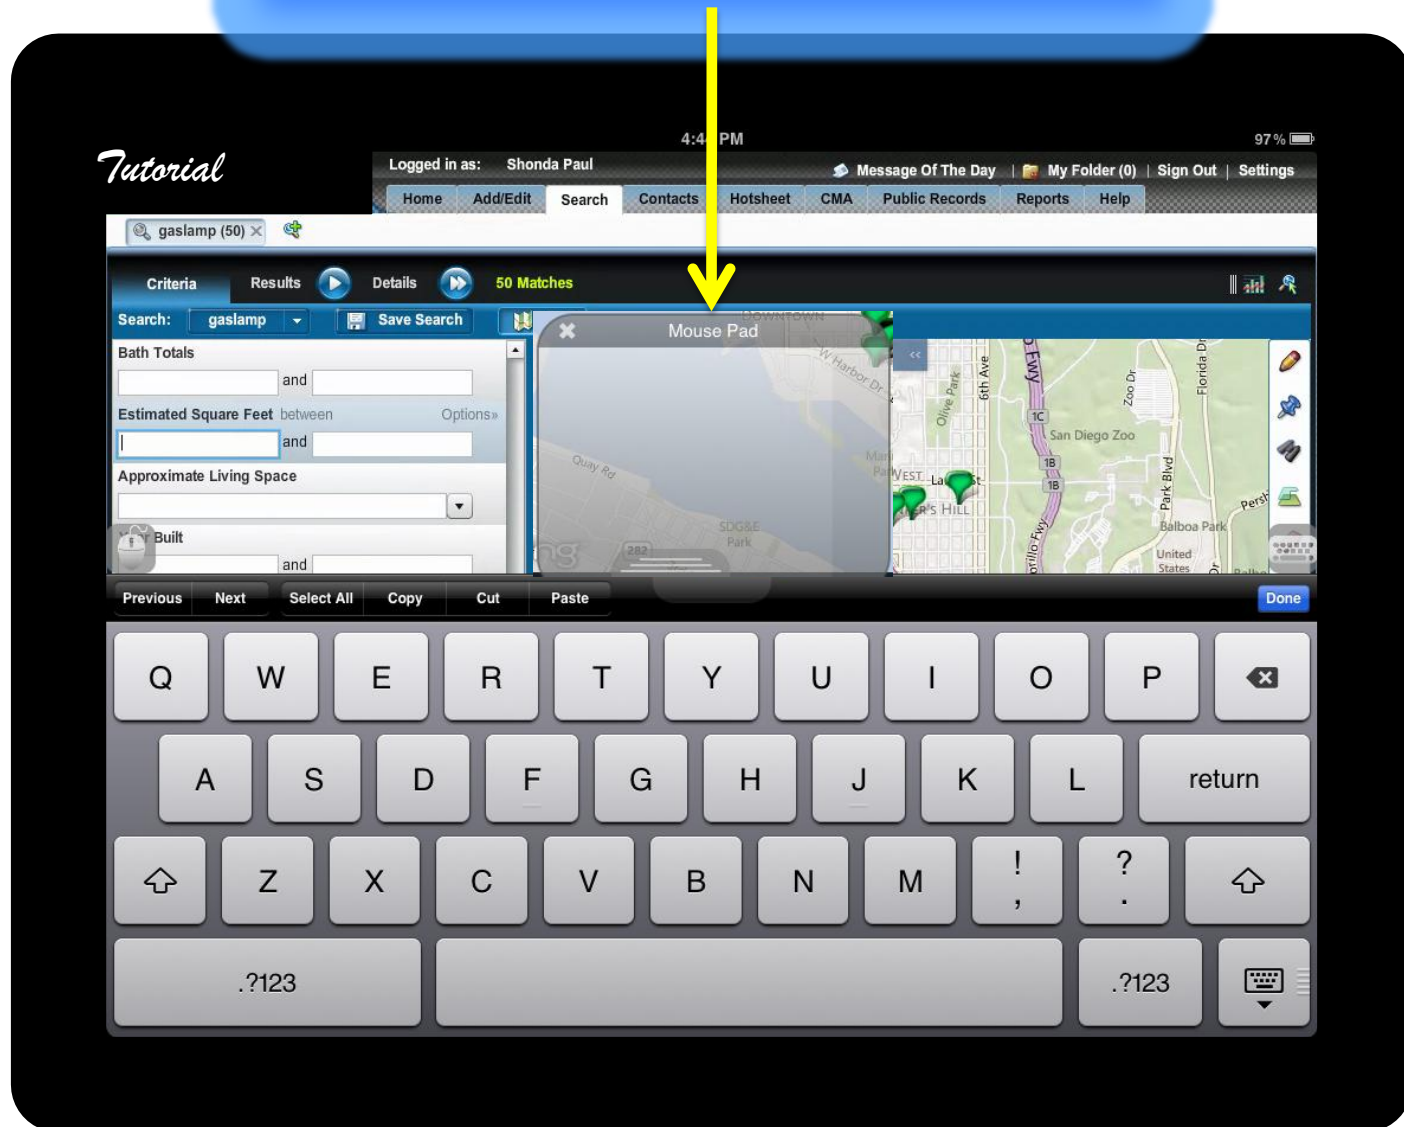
Tutorial

4:4 PM

97 %

Logged in as: Shonda Paul

Message Of The Day | My Folder (0) | Sign Out | Settings

Home | Add/Edit | Search | Contacts | Hotsheet | CMA | Public Records | Reports | Help

gaslamp (50)

Criteria | Results | Details | 50 Matches

Search: gaslamp | Save Search

Mouse Pad

Bath Totals

and

Estimated Square Feet between Options»

and

Approximate Living Space

Built

and

DOWNTOWN

W Harbor Dr

Quay Rd

SDG&E Park

Olive Park

6th Ave

Fwy

1C

San Diego Zoo

1B

1B

Zoo Dr

Florida Dr

Park Blvd

Balboa Park

United States

WEST

HILL

Persh

Previous | Next | Select All | Copy | Cut | Paste | Done

Q W E R T Y U I O P

A S D F G H J K L return

Z X C V B N M ! , ? .

.?123 .?123